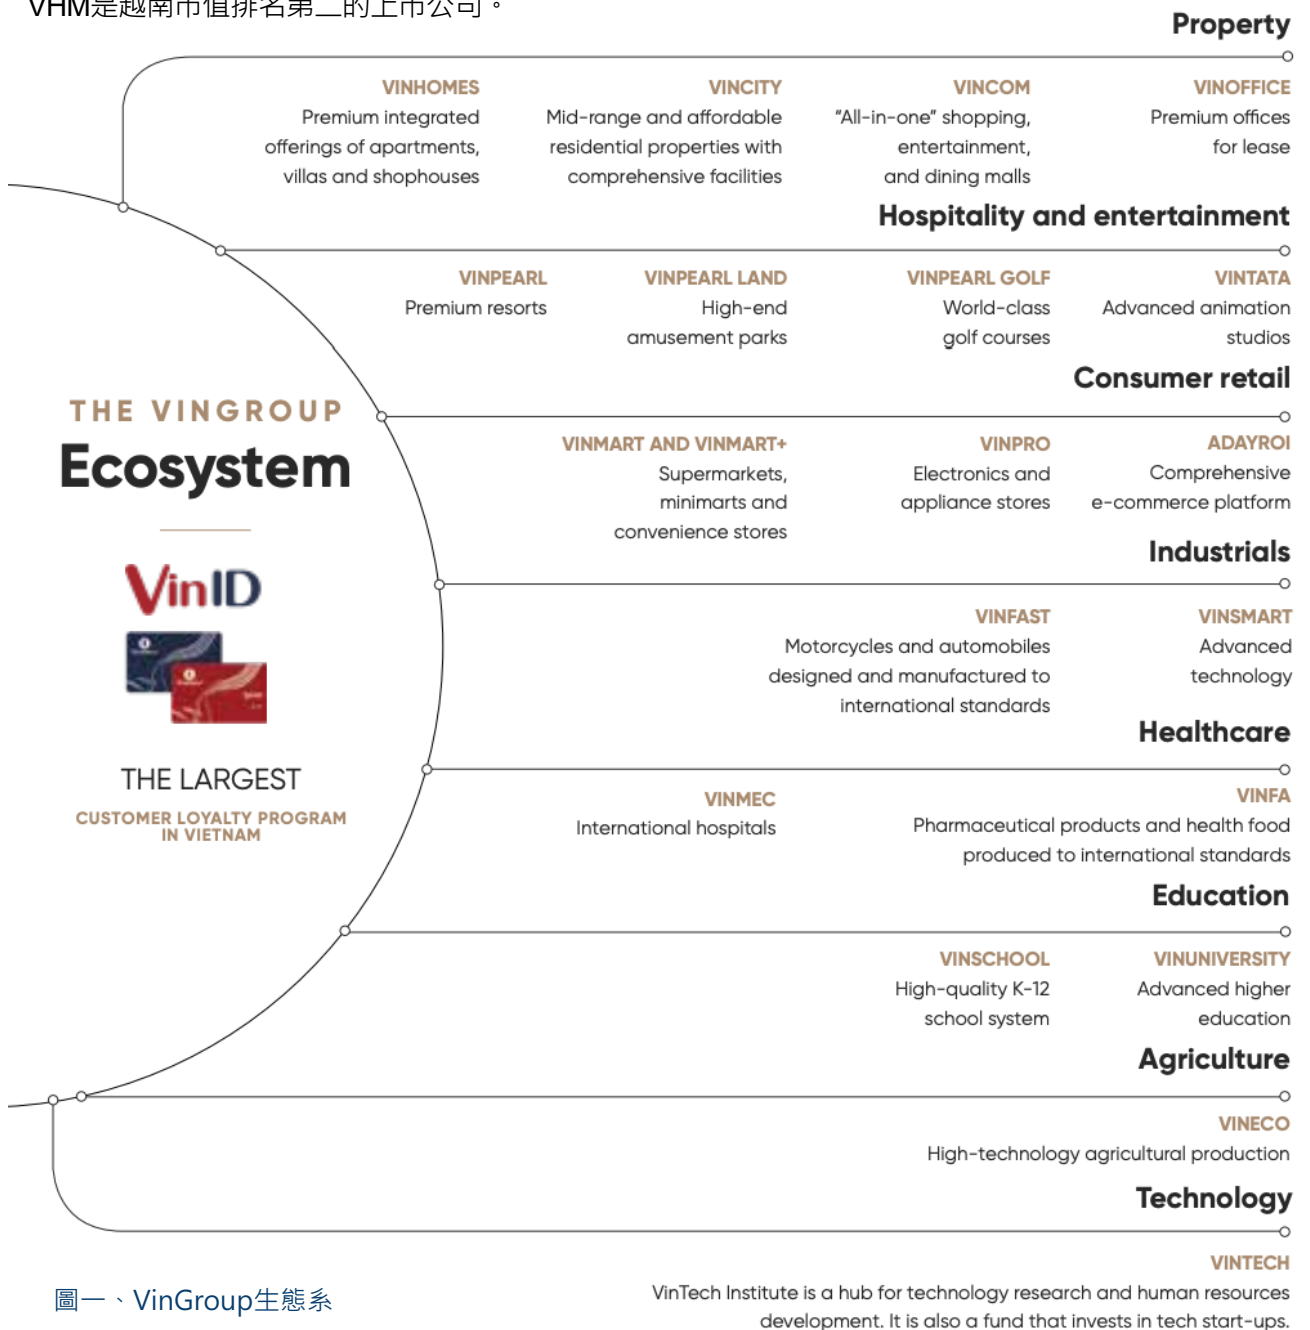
VHM是越南市值排名第二的上市公司。

Property

VINHOMES
Premium integrated offerings of apartments, villas and shophouses

VINCITY
Mid-range and affordable residential properties with comprehensive facilities

VINCOM
"All-in-one" shopping, entertainment, and dining malls

VINOFFICE
Premium offices for lease

Hospitality and entertainment

VINPEARL
Premium resorts

VINPEARL LAND
High-end amusement parks

VINPEARL GOLF
World-class golf courses

VINTATA
Advanced animation studios

Consumer retail

THE VINGROUP
Ecosystem

VINMART AND VINMART+
Supermarkets, minimarts and convenience stores

VINPRO
Electronics and appliance stores

ADAYROI
Comprehensive e-commerce platform

Industrials

VinID

VINFAST
Motorcycles and automobiles designed and manufactured to international standards

VINSMART
Advanced technology

THE LARGEST
CUSTOMER LOYALTY PROGRAM IN VIETNAM

Healthcare

VINMEC
International hospitals

VINFA
Pharmaceutical products and health food produced to international standards

Education

VINSCHOOL
High-quality K-12 school system

VINUNIVERSITY
Advanced higher education

Agriculture

VINECO
High-technology agricultural production

Technology

VINTECH
VinTech Institute is a hub for technology research and human resources development. It is also a fund that invests in tech start-ups.

圖一、VinGroup生態系